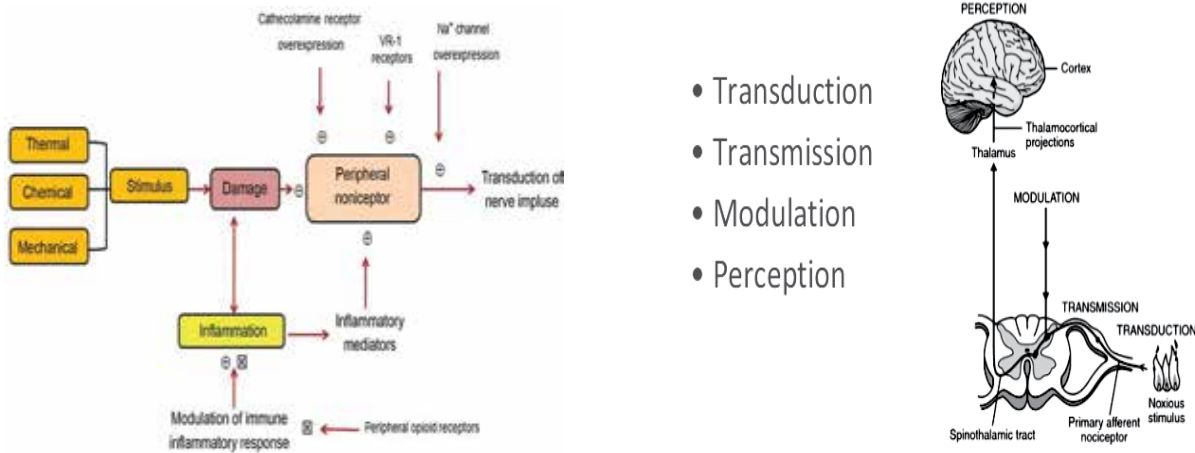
Cathecolamine receptor overexpression

VR-1 receptors

$Na^+$ channel overexpression

Thermal

Chemical

Mechanical

Stimulus

Damage

⊖

⊖

⊖

⊖

Peripheral nociceptor

Transduction of nerve impluse

⊖

Inflammation

Inflammatory mediators

⊖ ⊠

Modulation of immune inflammatory response

⊠

Peripheral opioid receptors

• Transduction
• Transmission
• Modulation
• Perception

PERCEPTION

Cortex

Thalamocortical projections

Thalamus

MODULATION

TRANSMISSION

TRANSDUCTION

Noxious stimulus

Primary afferent nociceptor

Spinothalamic tract